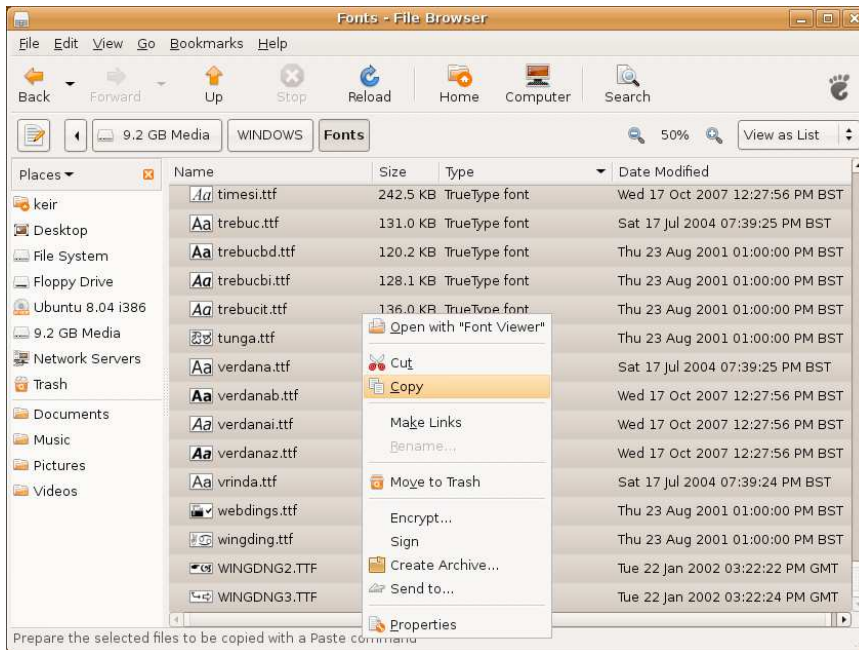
Fonts - File Browser

File Edit View Go Bookmarks Help

Back Forward Up Stop Reload Home Computer Search

9.2 GB Media WINDOWS Fonts 50% View as List

Places

keir
Desktop
File System
Floppy Drive
Ubuntu 8.04 i386
9.2 GB Media
Network Servers
Trash
Documents
Music
Pictures
Videos

| Name | Size | Type | Date Modified |
|---|---|---|---|
| timesi.ttf | 242.5 KB | TrueType font | Wed 17 Oct 2007 12:27:56 PM BST |
| trebuc.ttf | 131.0 KB | TrueType font | Sat 17 Jul 2004 07:39:25 PM BST |
| trebucbd.ttf | 120.2 KB | TrueType font | Thu 23 Aug 2001 01:00:00 PM BST |
| trebucbi.ttf | 128.1 KB | TrueType font | Thu 23 Aug 2001 01:00:00 PM BST |
| trebucit.ttf | 136.0 KB | TrueType font | Thu 23 Aug 2001 01:00:00 PM BST |
| tunga.ttf | | | Thu 23 Aug 2001 01:00:00 PM BST |
| verdana.ttf | | | Sat 17 Jul 2004 07:39:25 PM BST |
| verdanab.ttf | | | Wed 17 Oct 2007 12:27:56 PM BST |
| verdanai.ttf | | | Wed 17 Oct 2007 12:27:56 PM BST |
| verdanaz.ttf | | | Wed 17 Oct 2007 12:27:56 PM BST |
| vrinda.ttf | | | Sat 17 Jul 2004 07:39:24 PM BST |
| webdings.ttf | | | Thu 23 Aug 2001 01:00:00 PM BST |
| wingding.ttf | | | Thu 23 Aug 2001 01:00:00 PM BST |
| WINGDNG2.TTF | | | Tue 22 Jan 2002 03:22:22 PM GMT |
| WINGDNG3.TTF | | | Tue 22 Jan 2002 03:22:24 PM GMT |

Open with "Font Viewer"
Cut
Copy
Make Links
Rename...
Move to Trash
Encrypt...
Sign
Create Archive...
Send to...
Properties

Prepare the selected files to be copied with a Paste command